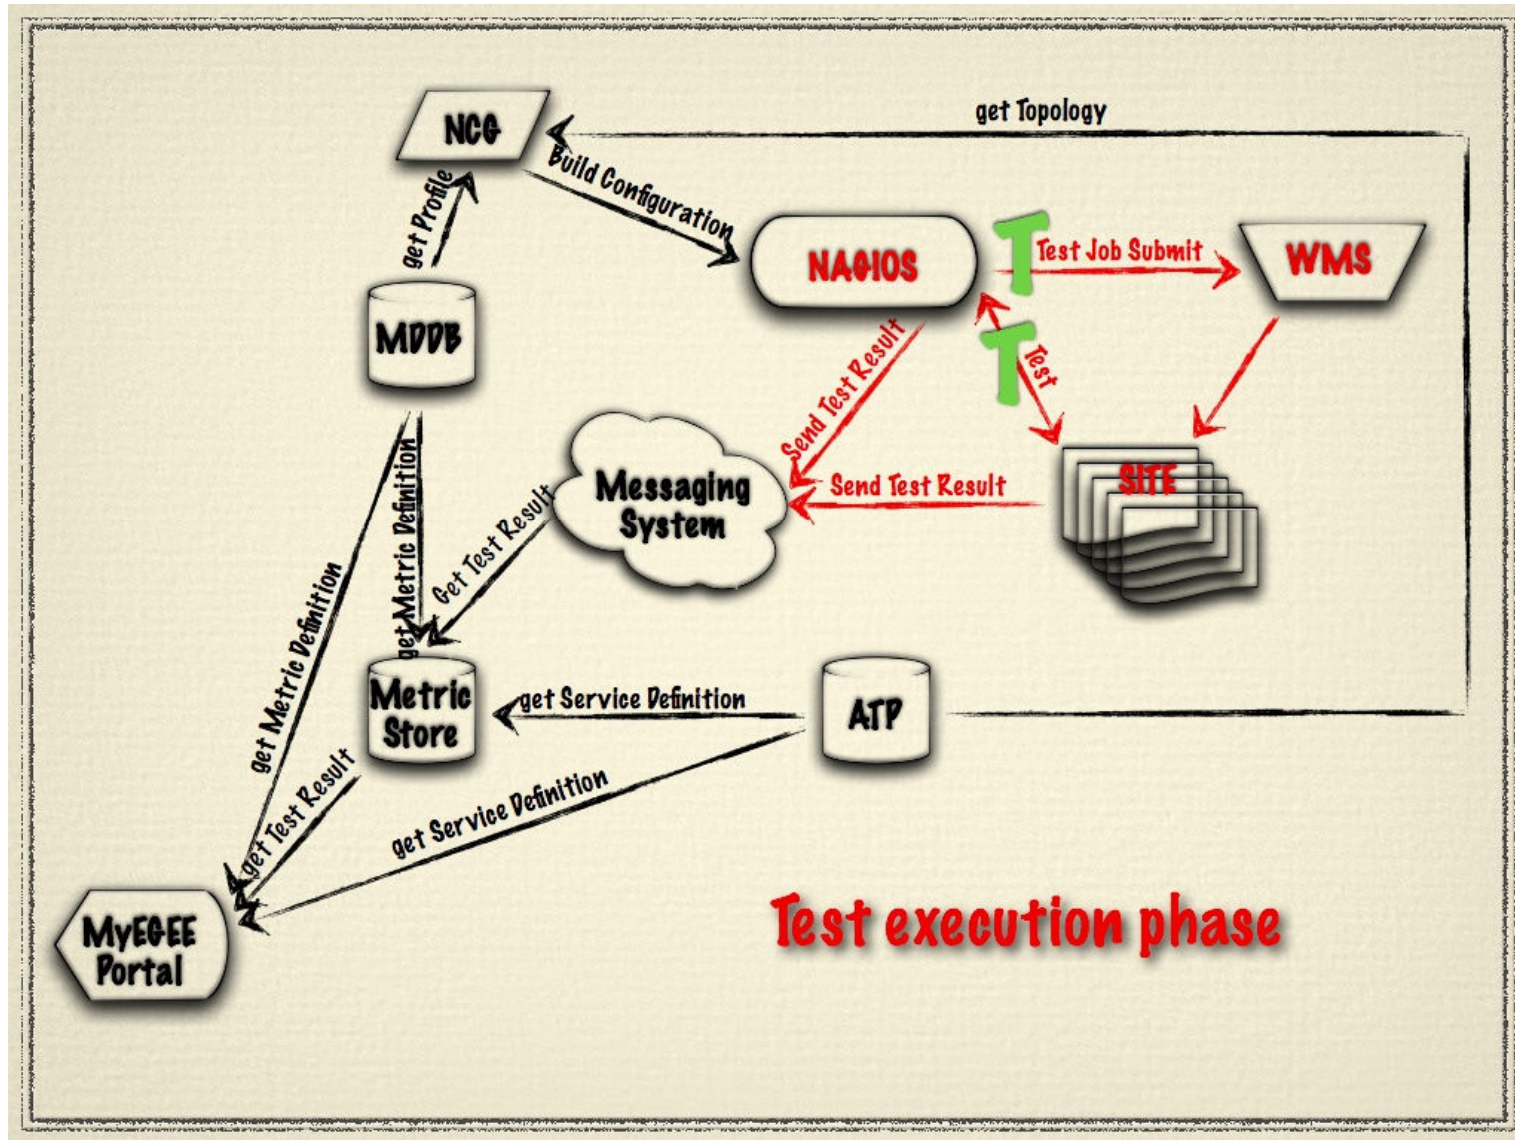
NCG

get Topology

Build Configuration

get Profile

MDDB

NAGIOS

T

Test Job Submit

WMS

T

Test

Send Test Result

Messaging System

Send Test Result

SITE

get Metric Definition

Get Test Result

get Metric Definition

Metric Store

get Service Definition

ATP

get Test Result

get Service Definition

MyEGEE Portal

Test execution phase